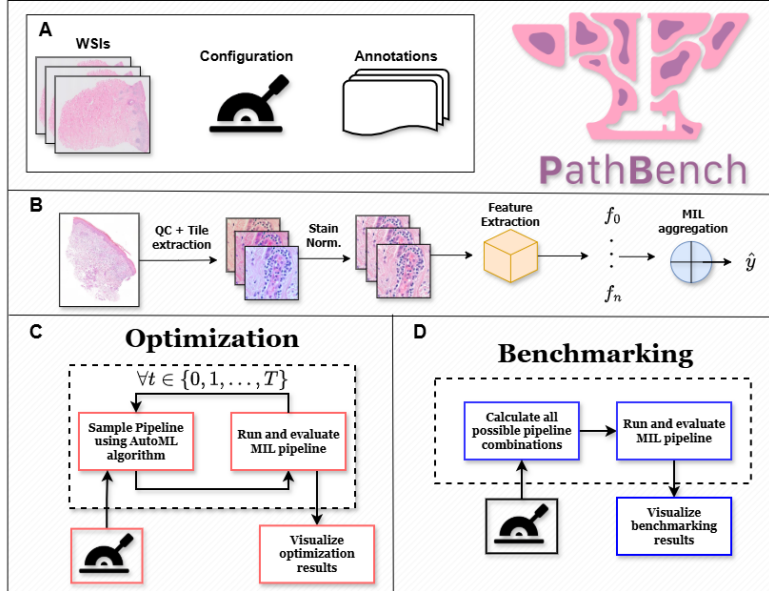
A

WSIs

Configuration

Annotations

PathBench

B

QC + Tile extraction

Stain Norm.

Feature Extraction

$f_0$

$f_n$

MIL aggregation

$\hat{y}$

C

Optimization

$\forall t \in \{0, 1, \ldots, T\}$

Sample Pipeline using AutoML algorithm

Run and evaluate MIL pipeline

Visualize optimization results

D

Benchmarking

Calculate all possible pipeline combinations

Run and evaluate MIL pipeline

Visualize benchmarking results